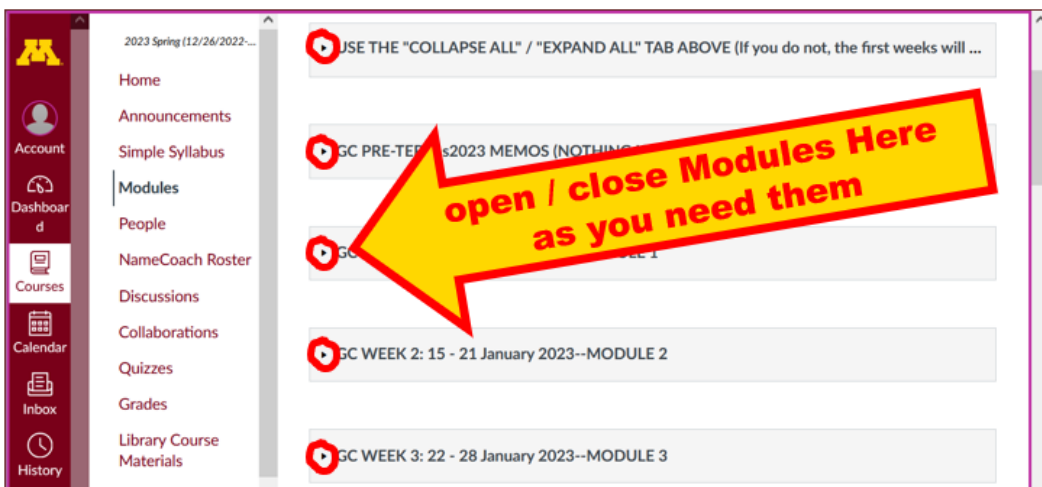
M

Account

Dashboard

Courses

Calendar

Inbox

History

2023 Spring (12/26/2022-...

Home

Announcements

Simple Syllabus

Modules

People

NameCoach Roster

Discussions

Collaborations

Quizzes

Grades

Library Course Materials

USE THE "COLLAPSE ALL" / "EXPAND ALL" TAB ABOVE (If you do not, the first weeks will ...

GC PRE-TER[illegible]s2023 MEMOS (NOTHING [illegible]

GC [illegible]ULE 1

GC WEEK 2: 15 - 21 January 2023--MODULE 2

GC WEEK 3: 22 - 28 January 2023--MODULE 3

open / close Modules Here as you need them